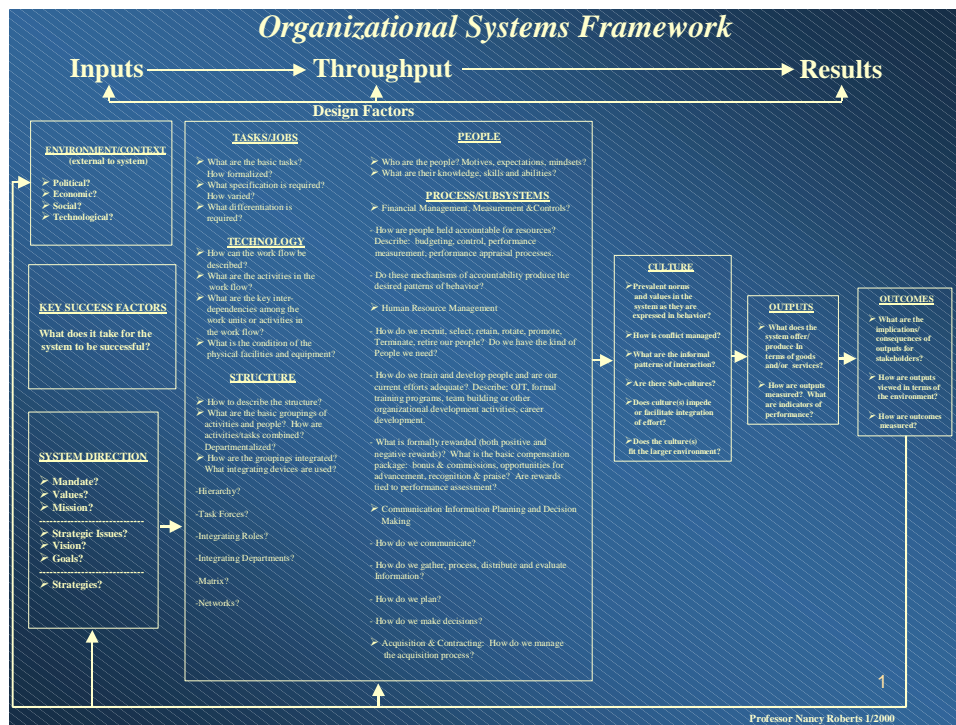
Organizational Systems Framework

Inputs Throughput Results

Design Factors

ENVIRONMENT/CONTEXT
(external to system)

- Political?
- Economic?
- Social?
- Technological?

KEY SUCCESS FACTORS

What does it take for the system to be successful?

SYSTEM DIRECTION

- Mandate?
- Values?
- Mission?

- Strategic Issues?
- Vision?
- Goals?

- Strategies?

TASKS/JOBS

- What are the basic tasks? How formalized?
- What specification is required? How varied?
- What differentiation is required?

TECHNOLOGY

- How can the work flow be described?
- What are the activities in the work flow?
- What are the key interdependencies among the work units or activities in the work flow?
- What is the condition of the physical facilities and equipment?

STRUCTURE

- How to describe the structure?
- What are the basic groupings of activities and people? How are activities/tasks combined? Departmentalized?
- How are the groupings integrated? What integrating devices are used?

-Hierarchy?

-Task Forces?

-Integrating Roles?

-Integrating Departments?

-Matrix?

-Networks?

PEOPLE

- Who are the people? Motives, expectations, mindsets?
- What are their knowledge, skills and abilities?

PROCESS/SUBSYSTEMS

- Financial Management, Measurement &Controls?

- How are people held accountable for resources? Describe: budgeting, control, performance measurement, performance appraisal processes.

- Do these mechanisms of accountability produce the desired patterns of behavior?

- Human Resource Management

- How do we recruit, select, retain, rotate, promote, Terminate, retire our people? Do we have the kind of People we need?

- How do we train and develop people and are our current efforts adequate? Describe: OJT, formal training programs, team building or other organizational development activities, career development.

- What is formally rewarded (both positive and negative rewards)? What is the basic compensation package: bonus & commissions, opportunities for advancement, recognition & praise? Are rewards tied to performance assessment?

- Communication Information Planning and Decision Making

- How do we communicate?

- How do we gather, process, distribute and evaluate Information?

- How do we plan?

- How do we make decisions?

- Acquisition & Contracting: How do we manage the acquisition process?

CULTURE

- Prevalent norms and values in the system as they are expressed in behavior?
- How is conflict managed?
- What are the informal patterns of interaction?
- Are there Sub-cultures?
- Does culture(s) impede or facilitate integration of effort?
- Does the culture(s) fit the larger environment?

OUTPUTS

- What does the system offer/produce In terms of goods and/or services?
- How are outputs measured? What are indicators of performance?

OUTCOMES

- What are the implications/consequences of outputs for stakeholders?
- How are outputs viewed in terms of the environment?
- How are outcomes measured?

1

Professor Nancy Roberts 1/2000